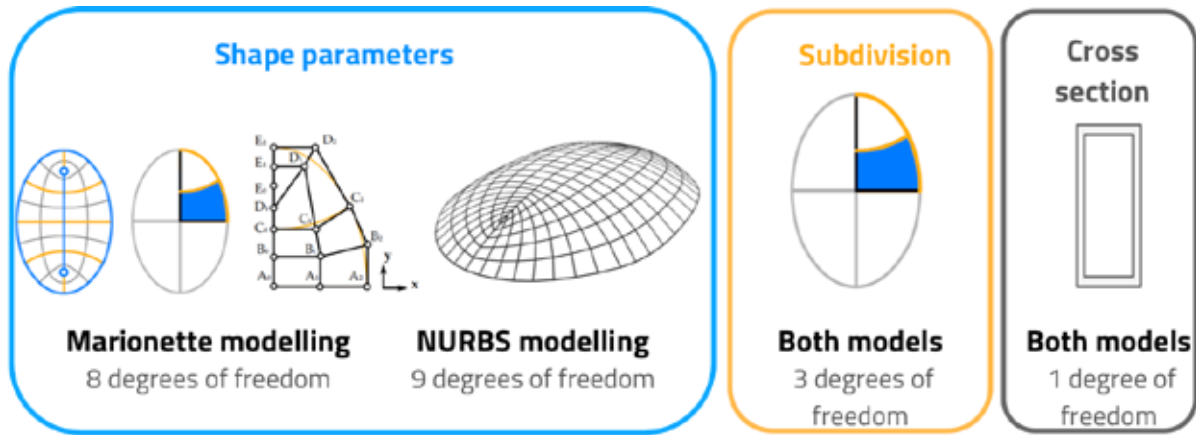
Shape parameters

$E_1$ $D_1$ $E_1$ $D_2$ $E_0$ $D_0$ $C_2$ $C_1$ $C_0$ $B_0$ $B_1$ $B_2$ $A_0$ $A_1$ $A_2$ y x

Marionette modelling
8 degrees of freedom

NURBS modelling
9 degrees of freedom

Subdivision

Both models
3 degrees of freedom

Cross section

Both models
1 degree of freedom